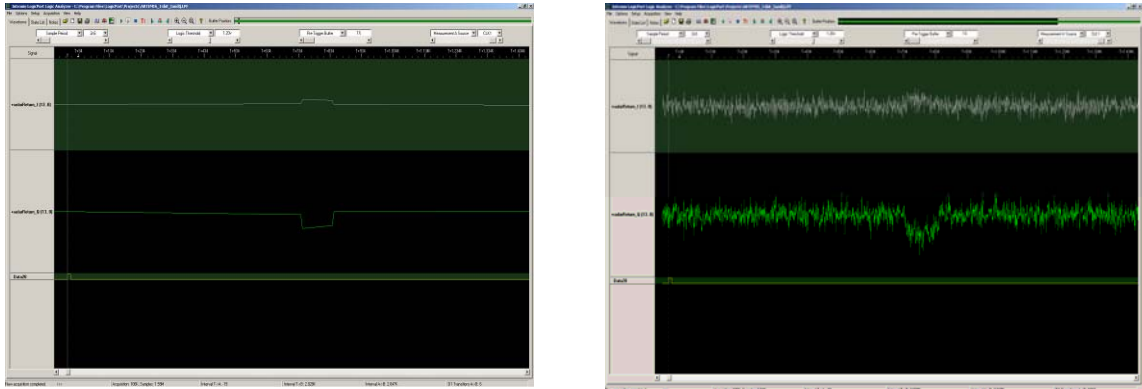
Intronix LogicPort Logic Analyzer - C:\Program Files\LogicPort\Projects\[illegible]
File Options Setup Acquisition View Help
Sample Period 2nS
Logic Threshold 1.20v
Pre-Trigger Buffer 1%
Measurement A Source CLK1
Signal
scalarReturn_1 [15:0]
scalarReturn_0 [15:0]
Data[0]
New acquisition completed

Intronix LogicPort Logic Analyzer - C:\Program Files\LogicPort\Projects\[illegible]
File Options Setup Acquisition View Help
Sample Period 2nS
Logic Threshold 1.20v
Pre-Trigger Buffer 1%
Measurement A Source CLK1
Signal
scalarReturn_1 [15:0]
scalarReturn_0 [15:0]
Data[0]